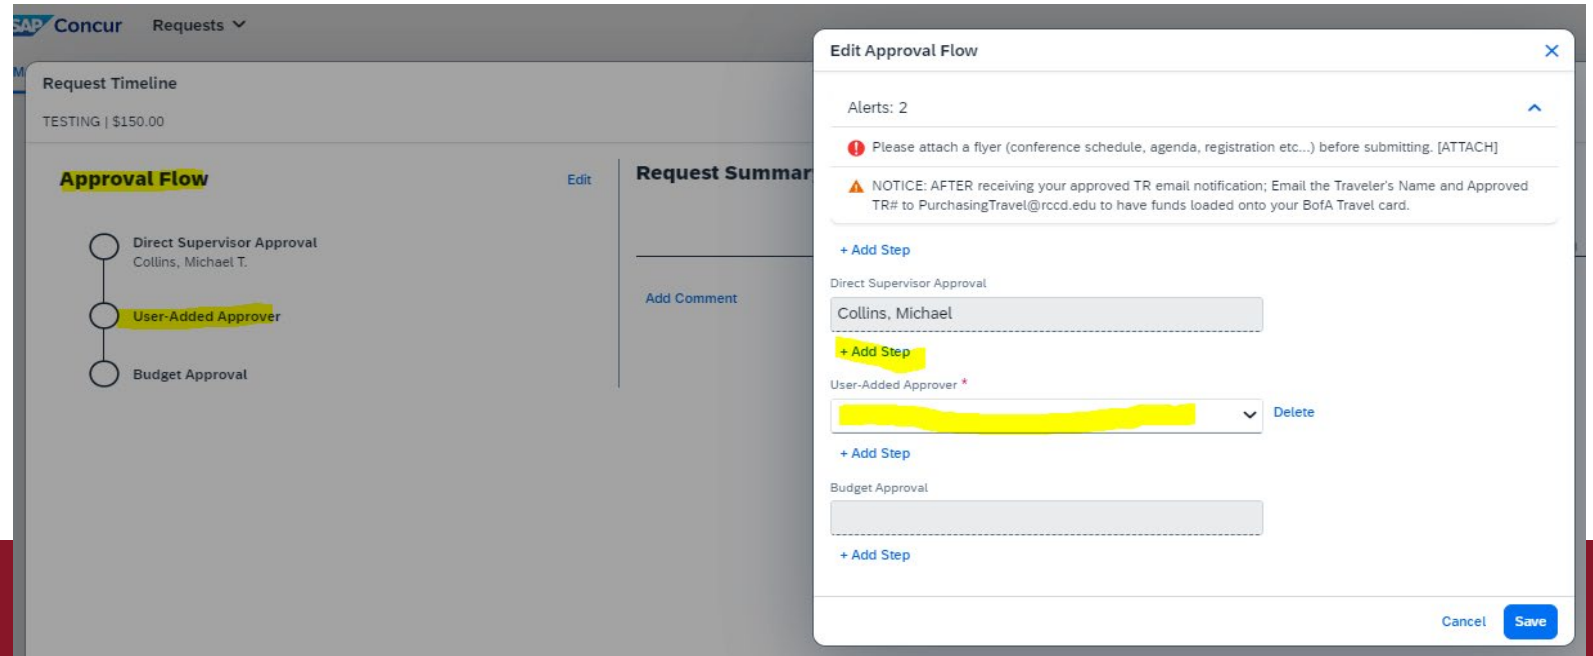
SAP Concur Requests

Request Timeline

TESTING | $150.00

Approval Flow

Edit

Direct Supervisor Approval
Collins, Michael T.

User-Added Approver

Budget Approval

Request Summar

Add Comment

Edit Approval Flow

Alerts: 2

Please attach a flyer (conference schedule, agenda, registration etc...) before submitting. [ATTACH]

NOTICE: AFTER receiving your approved TR email notification; Email the Traveler's Name and Approved TR# to PurchasingTravel@rccd.edu to have funds loaded onto your BofA Travel card.

+ Add Step

Direct Supervisor Approval

Collins, Michael

+ Add Step

User-Added Approver *

Delete

+ Add Step

Budget Approval

+ Add Step

Cancel Save